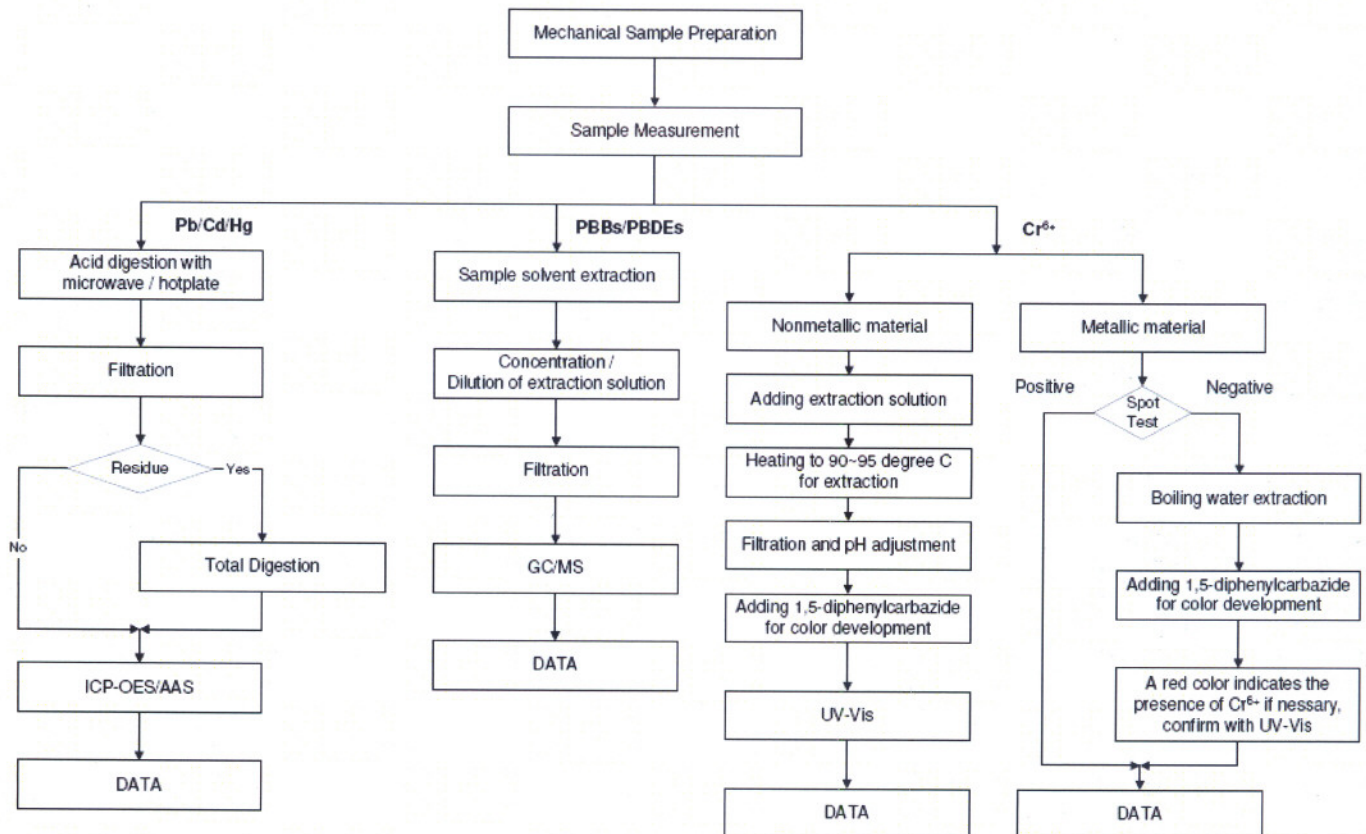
Mechanical Sample Preparation

Sample Measurement

Pb/Cd/Hg

Acid digestion with microwave / hotplate

Filtration

Residue

Yes

No

Total Digestion

ICP-OES/AAS

DATA

PBBs/PBDEs

Sample solvent extraction

Concentration / Dilution of extraction solution

Filtration

GC/MS

DATA

$Cr^{6+}$

Nonmetallic material

Adding extraction solution

Heating to 90~95 degree C for extraction

Filtration and pH adjustment

Adding 1,5-diphenylcarbazide for color development

UV-Vis

DATA

Metallic material

Positive

Negative

Spot Test

Boiling water extraction

Adding 1,5-diphenylcarbazide for color development

A red color indicates the presence of $Cr^{6+}$ if nessary, confirm with UV-Vis

DATA